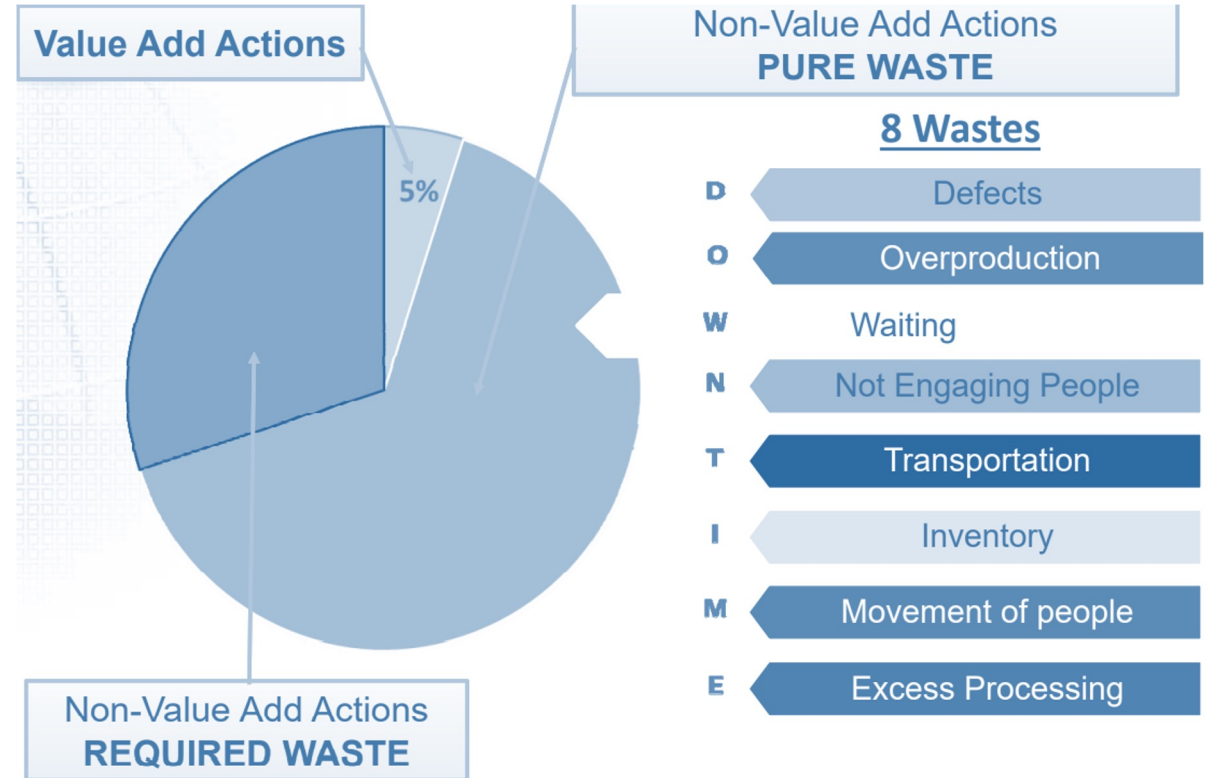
Value Add Actions

Non-Value Add Actions
PURE WASTE

5%

8 Wastes

D Defects

O Overproduction

W Waiting

N Not Engaging People

T Transportation

I Inventory

M Movement of people

E Excess Processing

Non-Value Add Actions
REQUIRED WASTE